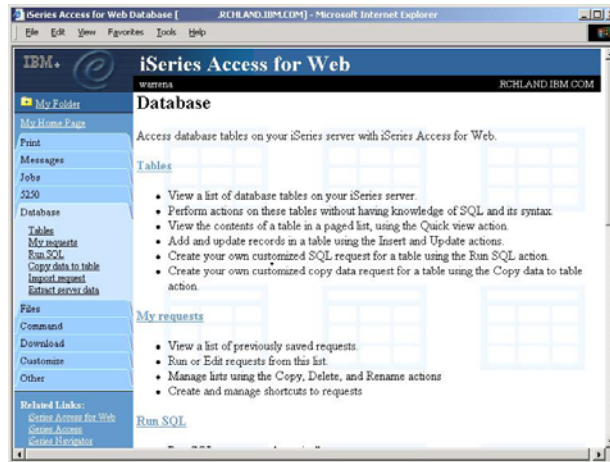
iSeries Access for Web Database [ .RCHLAND.IBM.COM] - Microsoft Internet Explorer

File Edit View Favorites Tools Help

IBM.

iSeries Access for Web

warrena

RCHLAND.IBM.COM

My Folder

My Home Page

Print

Messages

Jobs

5250

Database

Tables
My requests
Run SQL
Copy data to table
Import request
Extract server data

Files

Command

Download

Customize

Other

Related Links:
iSeries Access for Web
iSeries Access
iSeries Navigator

Database

Access database tables on your iSeries server with iSeries Access for Web.

Tables

- View a list of database tables on your iSeries server.
- Perform actions on these tables without having knowledge of SQL and its syntax.
- View the contents of a table in a paged list, using the Quick view action.
- Add and update records in a table using the Insert and Update actions.
- Create your own customized SQL request for a table using the Run SQL action.
- Create your own customized copy data request for a table using the Copy data to table action.

My requests

- View a list of previously saved requests.
- Run or Edit requests from this list.
- Manage lists using the Copy, Delete, and Rename actions
- Create and manage shortcuts to requests

Run SQL

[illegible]